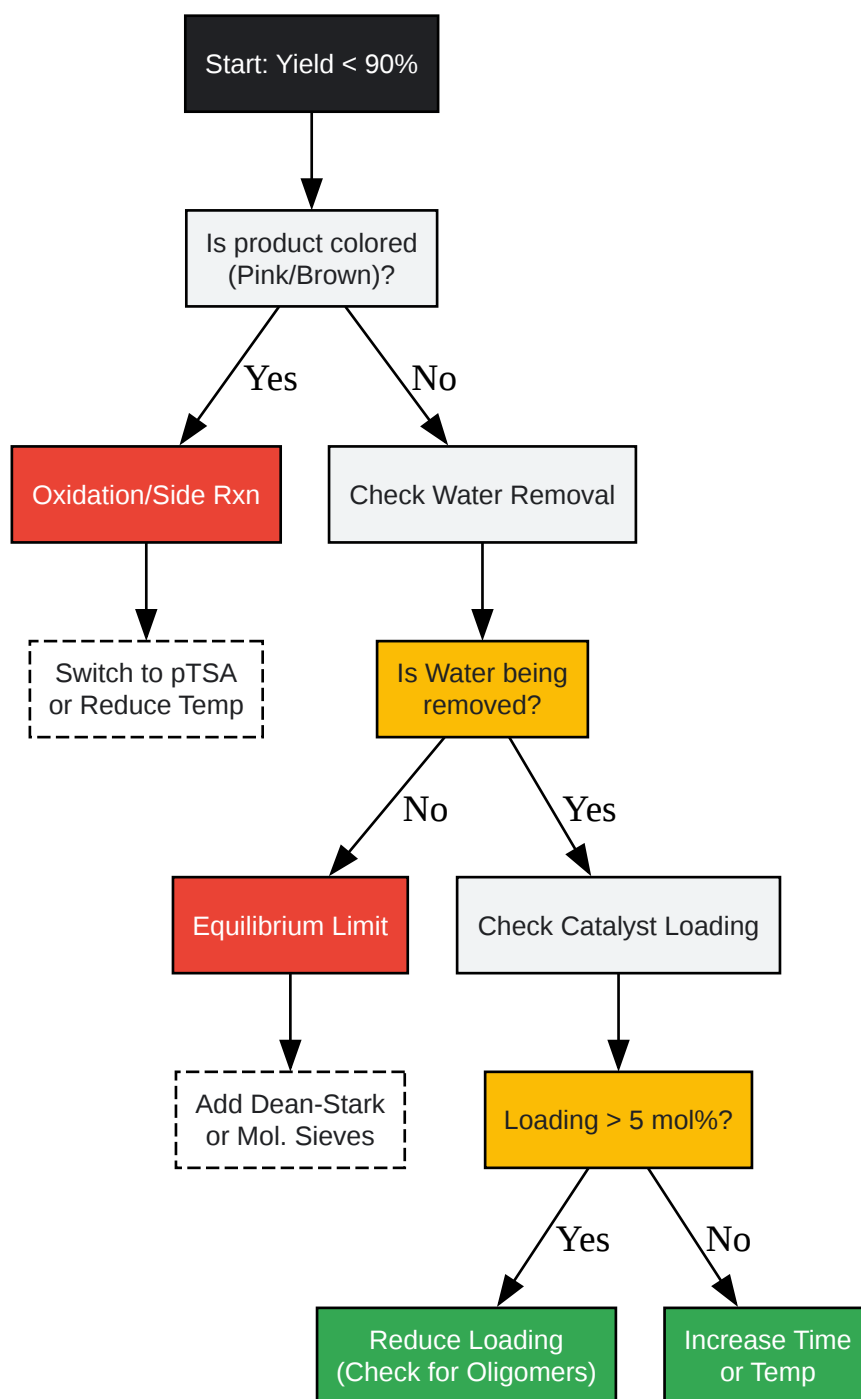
Start: Yield < 90%

Is product colored (Pink/Brown)?

Yes

No

Oxidation/Side Rxn

Switch to pTSA or Reduce Temp

Check Water Removal

Is Water being removed?

No

Yes

Equilibrium Limit

Add Dean-Stark or Mol. Sieves

Check Catalyst Loading

Loading > 5 mol%?

Yes

No

Reduce Loading (Check for Oligomers)

Increase Time or Temp